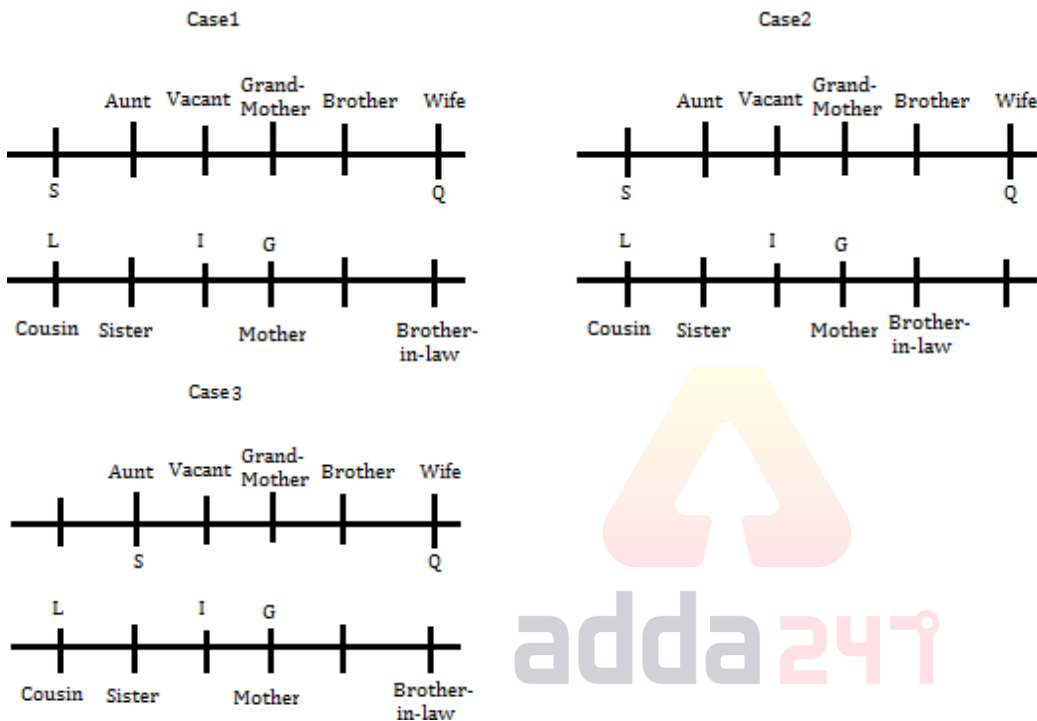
Case1

Aunt Vacant Grand-Mother Brother Wife

S Q

L I G

Cousin Sister Mother Brother-in-law

Case2

Aunt Vacant Grand-Mother Brother Wife

S Q

L I G

Cousin Sister Mother Brother-in-law

Case 3

Aunt Vacant Grand-Mother Brother Wife

S Q

L I G

Cousin Sister Mother Brother-in-law

adda 247